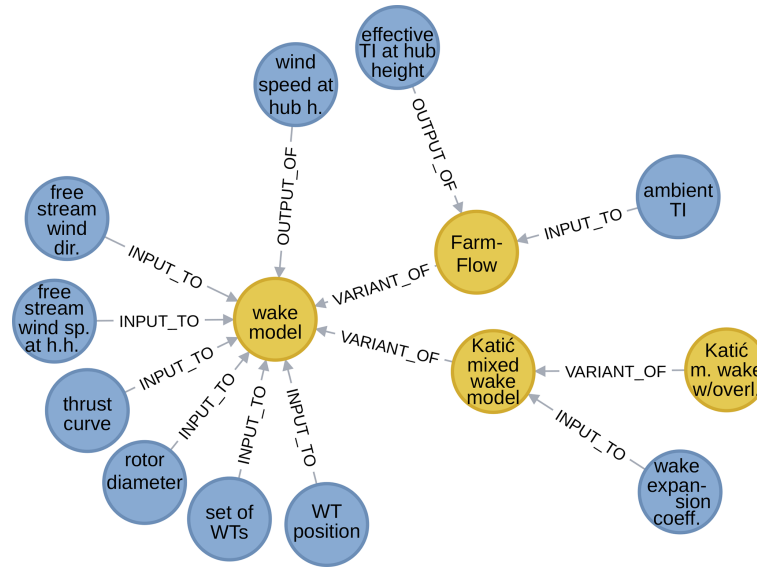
effective TI at hub height

wind speed at hub h.

OUTPUT_OF

OUTPUT_OF

ambient TI

INPUT_TO

Farm-Flow

free stream wind dir.

INPUT_TO

VARIANT_OF

wake model

free stream wind sp. at h.h.

INPUT_TO

VARIANT_OF

Katić mixed wake model

VARIANT_OF

Katić m. wake w/overl.

INPUT_TO

thrust curve

INPUT_TO

INPUT_TO

INPUT_TO

INPUT_TO

rotor diameter

wake expan-sion coeff.

set of WTs

WT position